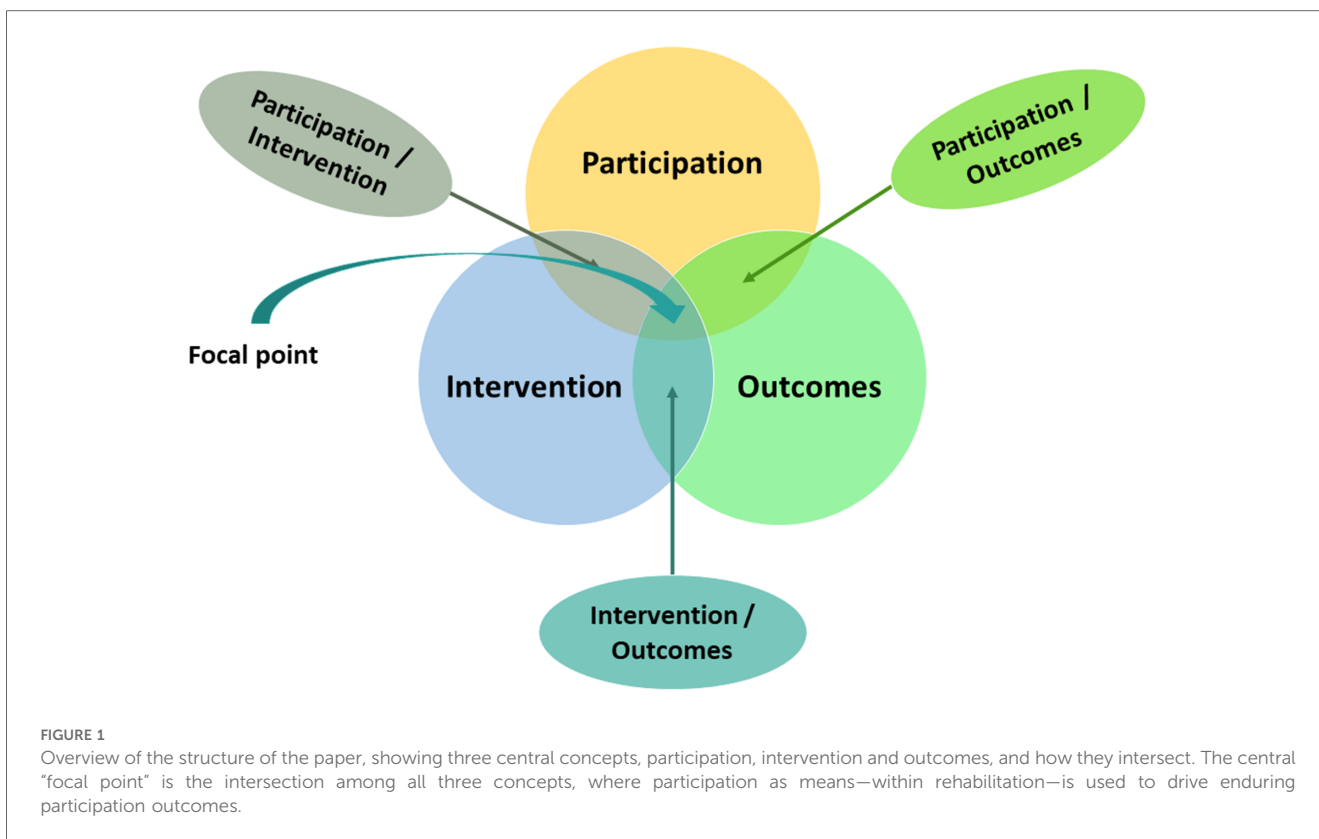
Participation / Intervention

Participation

Participation / Outcomes

Focal point

Intervention

Outcomes

Intervention / Outcomes

FIGURE 1
Overview of the structure of the paper, showing three central concepts, participation, intervention and outcomes, and how they intersect. The central "focal point" is the intersection among all three concepts, where participation as means—within rehabilitation—is used to drive enduring participation outcomes.